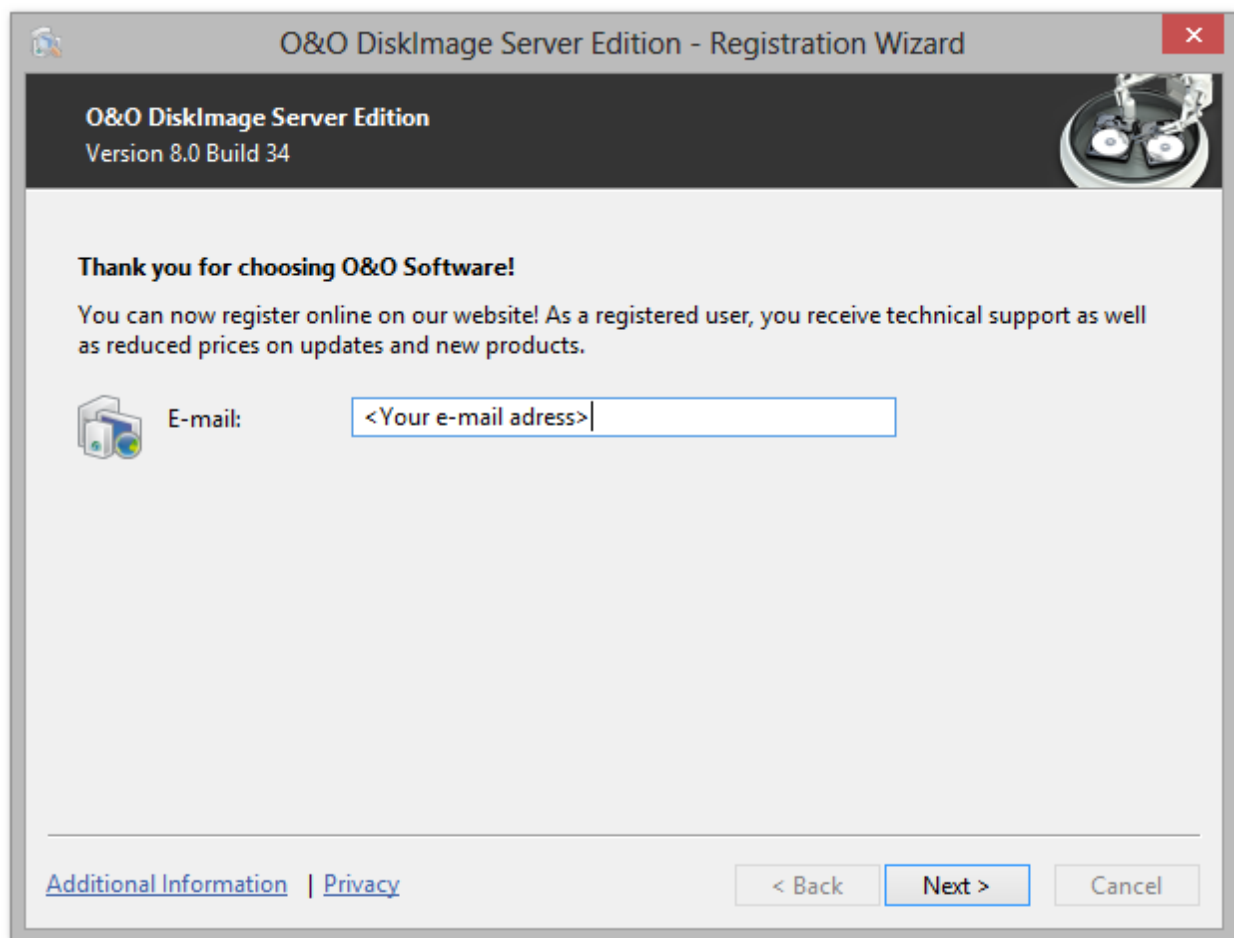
O&O DiskImage Server Edition - Registration Wizard

O&O DiskImage Server Edition
Version 8.0 Build 34

Thank you for choosing O&O Software!

You can now register online on our website! As a registered user, you receive technical support as well as reduced prices on updates and new products.

E-mail: <Your e-mail adress>

Additional Information | Privacy

< Back Next > Cancel